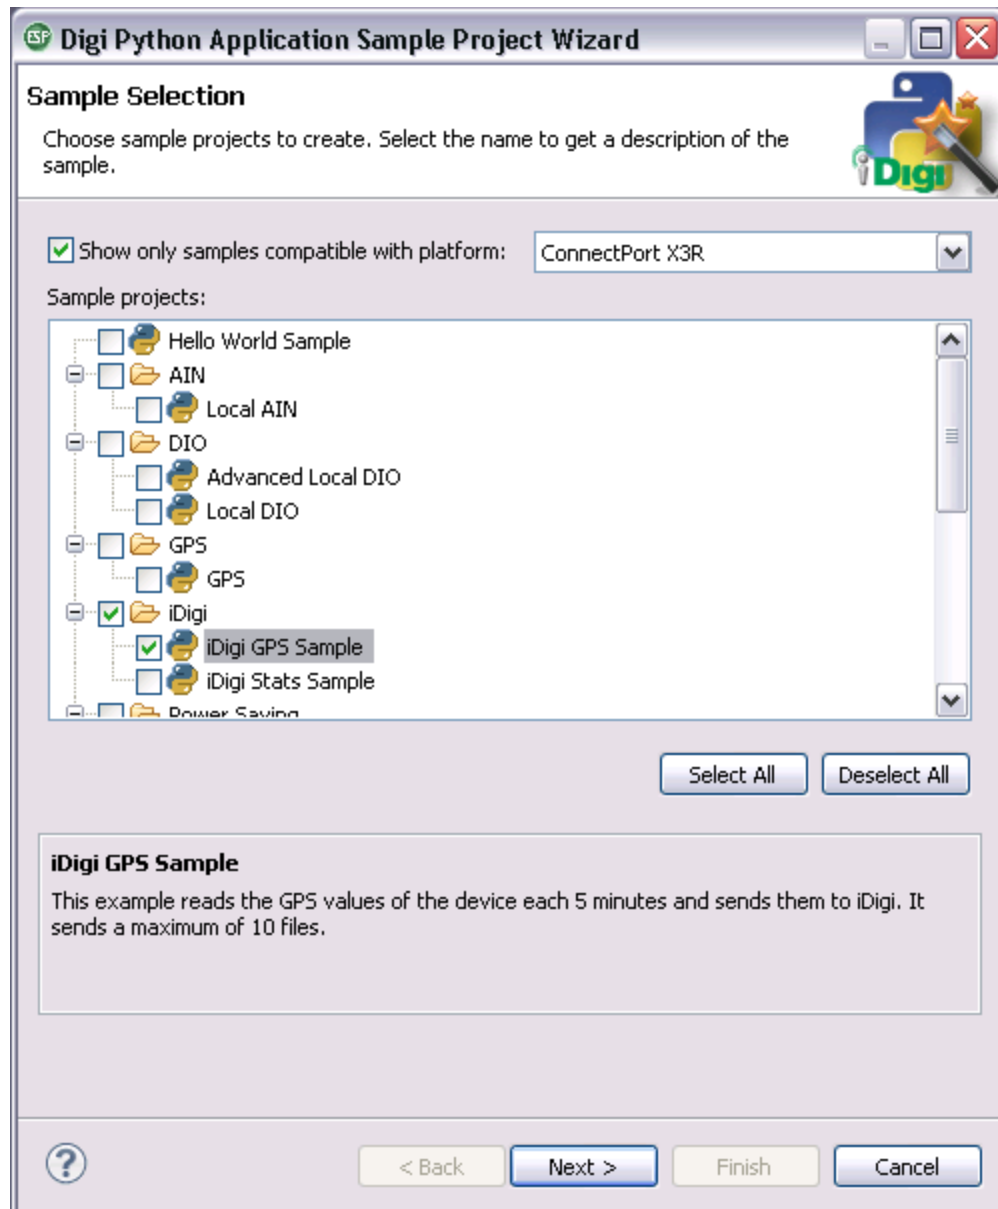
ESP Digi Python Application Sample Project Wizard

Sample Selection

Choose sample projects to create. Select the name to get a description of the sample.

iDigi

Show only samples compatible with platform: ConnectPort X3R

Sample projects:

Hello World Sample
AIN
Local AIN
DIO
Advanced Local DIO
Local DIO
GPS
GPS
iDigi
iDigi GPS Sample
iDigi Stats Sample
Power Saving

Select All Deselect All

iDigi GPS Sample

This example reads the GPS values of the device each 5 minutes and sends them to iDigi. It sends a maximum of 10 files.

?

< Back Next > Finish Cancel